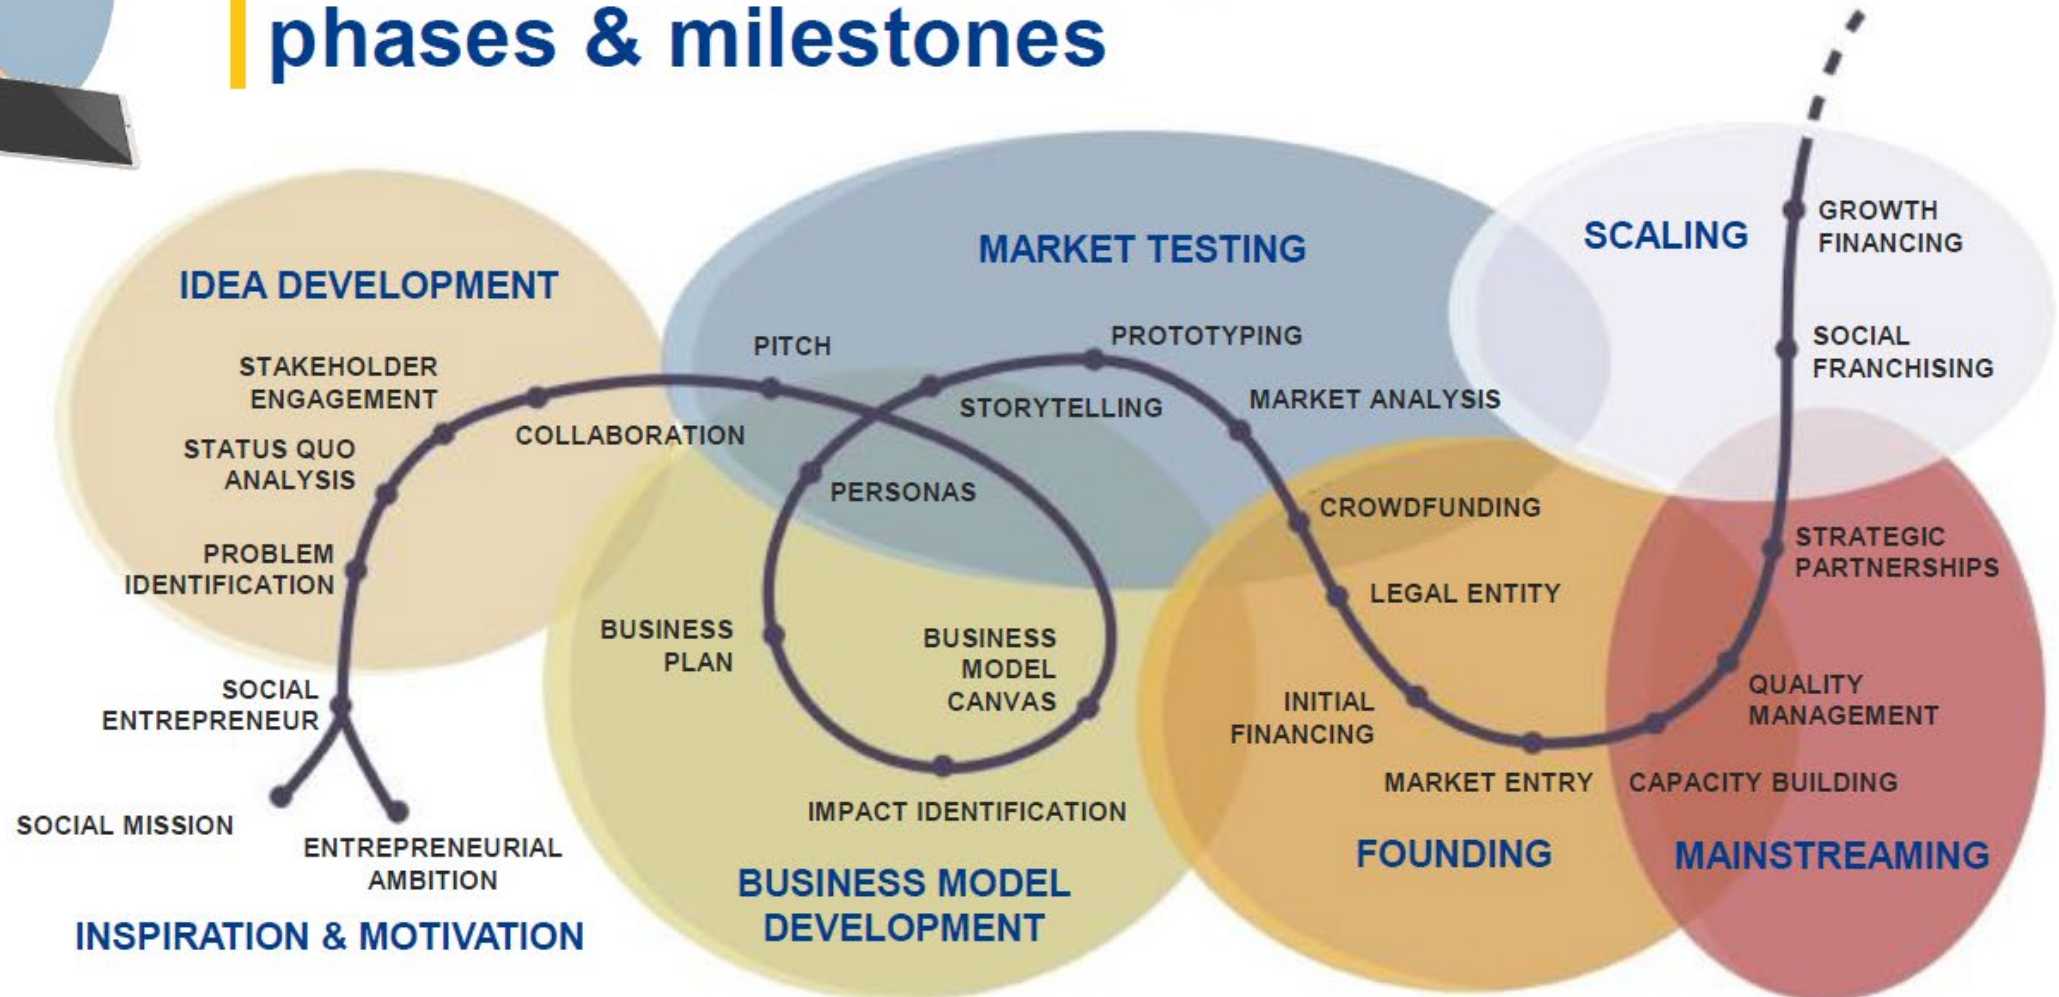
phases & milestones

IDEA DEVELOPMENT

MARKET TESTING

SCALING

STAKEHOLDER ENGAGEMENT

STATUS QUO ANALYSIS

PROBLEM IDENTIFICATION

SOCIAL ENTREPRENEUR

SOCIAL MISSION

ENTREPRENEURIAL AMBITION

INSPIRATION & MOTIVATION

COLLABORATION

PITCH

PERSONAS

STORYTELLING

PROTOTYPING

MARKET ANALYSIS

BUSINESS PLAN

BUSINESS MODEL CANVAS

IMPACT IDENTIFICATION

BUSINESS MODEL DEVELOPMENT

CROWDFUNDING

LEGAL ENTITY

INITIAL FINANCING

MARKET ENTRY

FOUNDING

GROWTH FINANCING

SOCIAL FRANCHISING

STRATEGIC PARTNERSHIPS

QUALITY MANAGEMENT

CAPACITY BUILDING

MAINSTREAMING